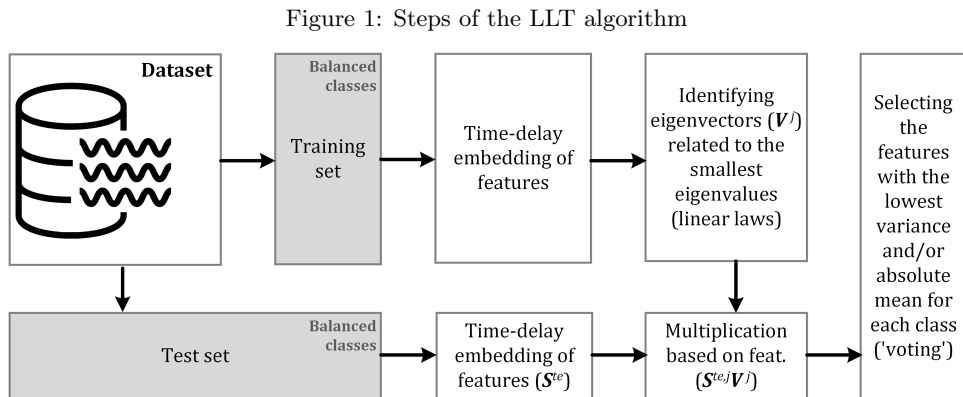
Figure 1: Steps of the LLT algorithm

Dataset

Balanced classes

Training set

Time-delay embedding of features

Identifying eigenvectors ($\boldsymbol{V}^j$) related to the smallest eigenvalues (linear laws)

Selecting the features with the lowest variance and/or absolute mean for each class ('voting')

Balanced classes

Test set

Time-delay embedding of features ($\boldsymbol{S}^{te}$)

Multiplication based on feat. ($\boldsymbol{S}^{te,j}\boldsymbol{V}^j$)